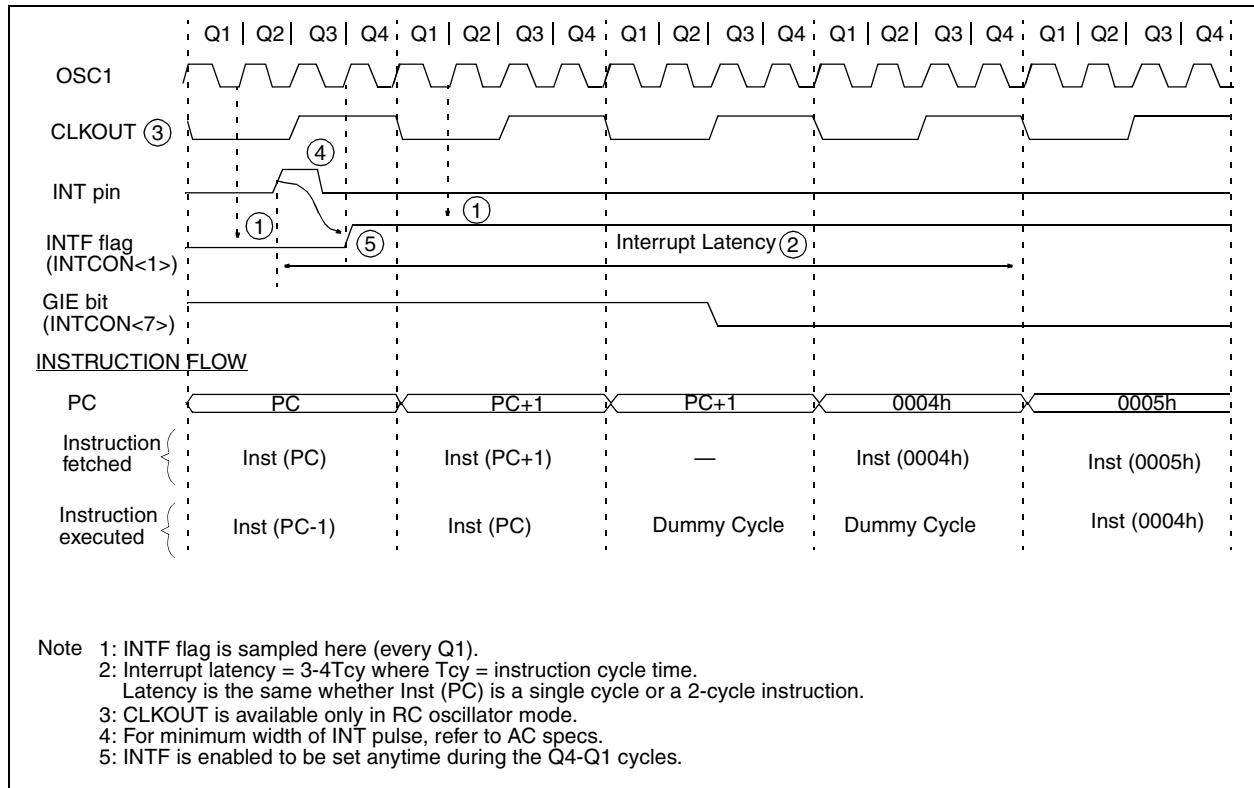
Q1 | Q2 | Q3 | Q4 | Q1 | Q2 | Q3 | Q4 | Q1 | Q2 | Q3 | Q4 | Q1 | Q2 | Q3 | Q4 | Q1 | Q2 | Q3 | Q4

OSC1

CLKOUT ③

④

INT pin

① ①

INTF flag
(INTCON<1>)

⑤

Interrupt Latency ②

GIE bit
(INTCON<7>)

INSTRUCTION FLOW

PC

PC

PC+1

PC+1

0004h

0005h

Instruction fetched

Inst (PC)

Inst (PC+1)

—

Inst (0004h)

Inst (0005h)

Instruction executed

Inst (PC-1)

Inst (PC)

Dummy Cycle

Dummy Cycle

Inst (0004h)

Note 1: INTF flag is sampled here (every Q1).
2: Interrupt latency = 3-4Tcy where Tcy = instruction cycle time.
Latency is the same whether Inst (PC) is a single cycle or a 2-cycle instruction.
3: CLKOUT is available only in RC oscillator mode.
4: For minimum width of INT pulse, refer to AC specs.
5: INTF is enabled to be set anytime during the Q4-Q1 cycles.